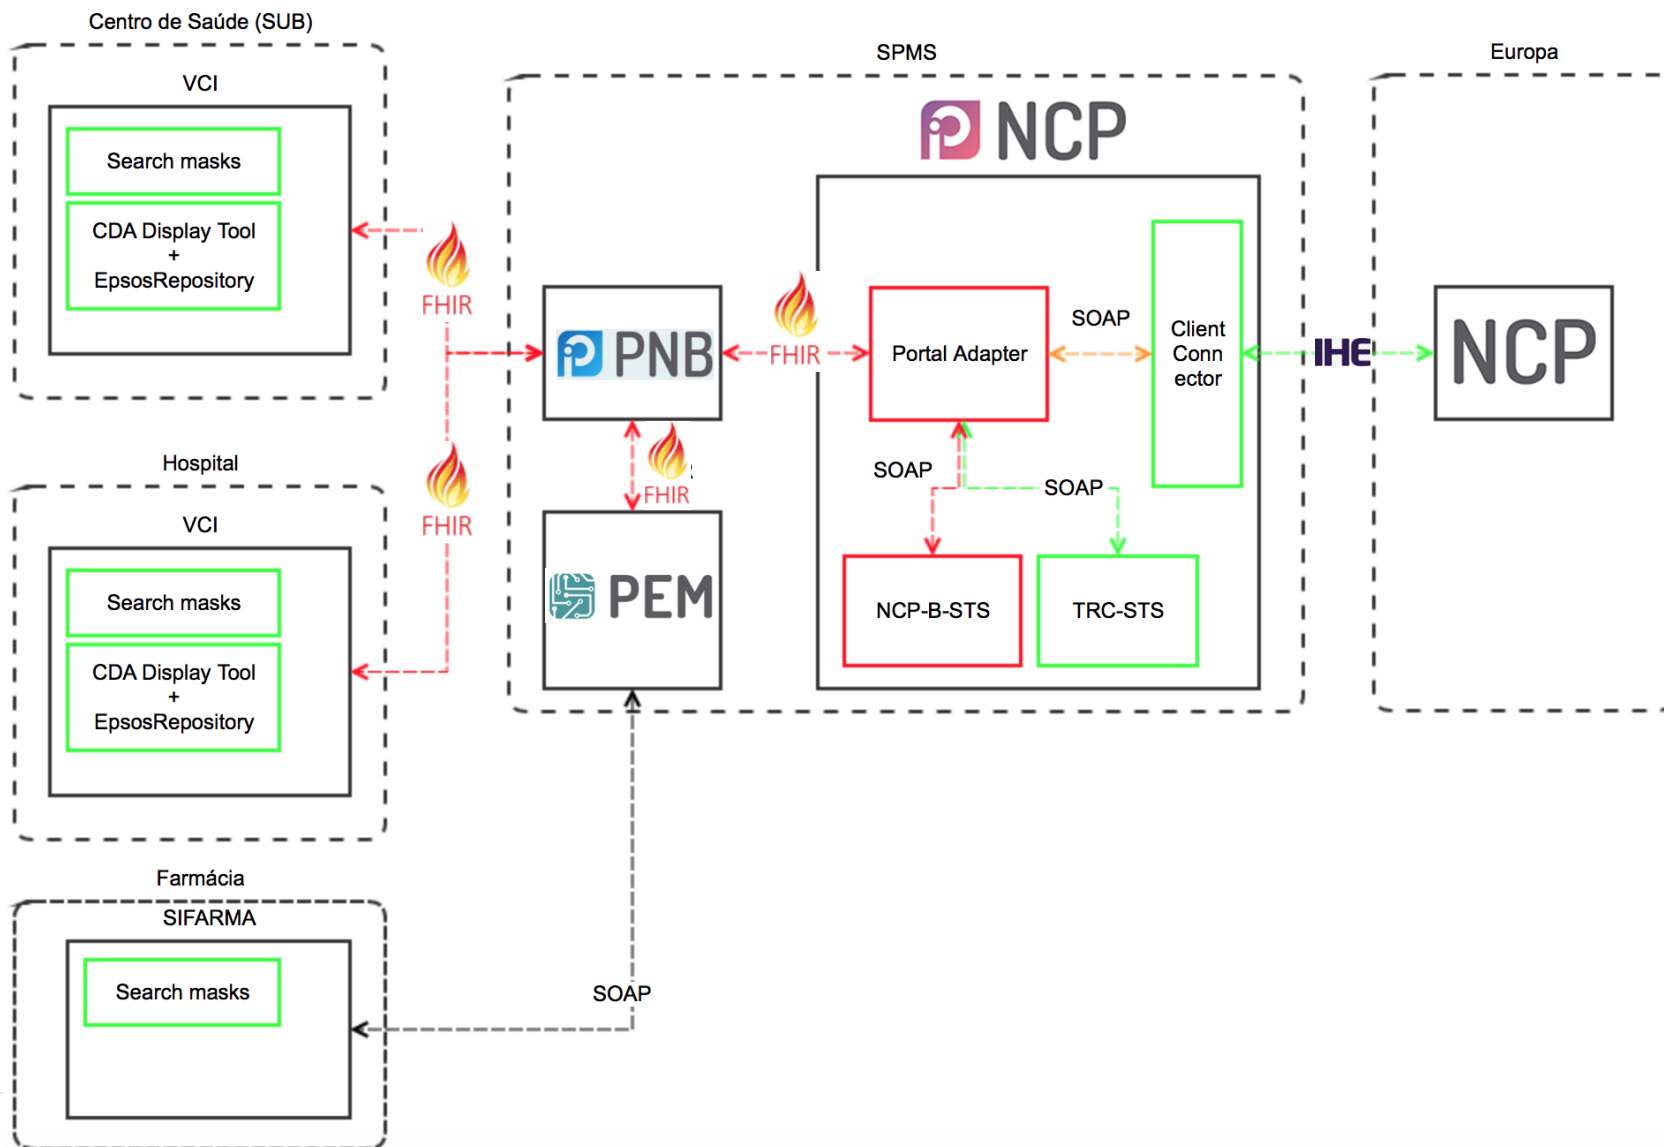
Centro de Saúde (SUB)

VCI

Search masks

CDA Display Tool
+
EpsosRepository

FHIR

Hospital

VCI

Search masks

CDA Display Tool
+
EpsosRepository

FHIR

Farmácia

SIFARMA

Search masks

SOAP

SPMS

NCP

PNB

FHIR

FHIR

PEM

Portal Adapter

SOAP

Client Conn ector

SOAP

SOAP

NCP-B-STS

TRC-STS

IHE

Europa

NCP